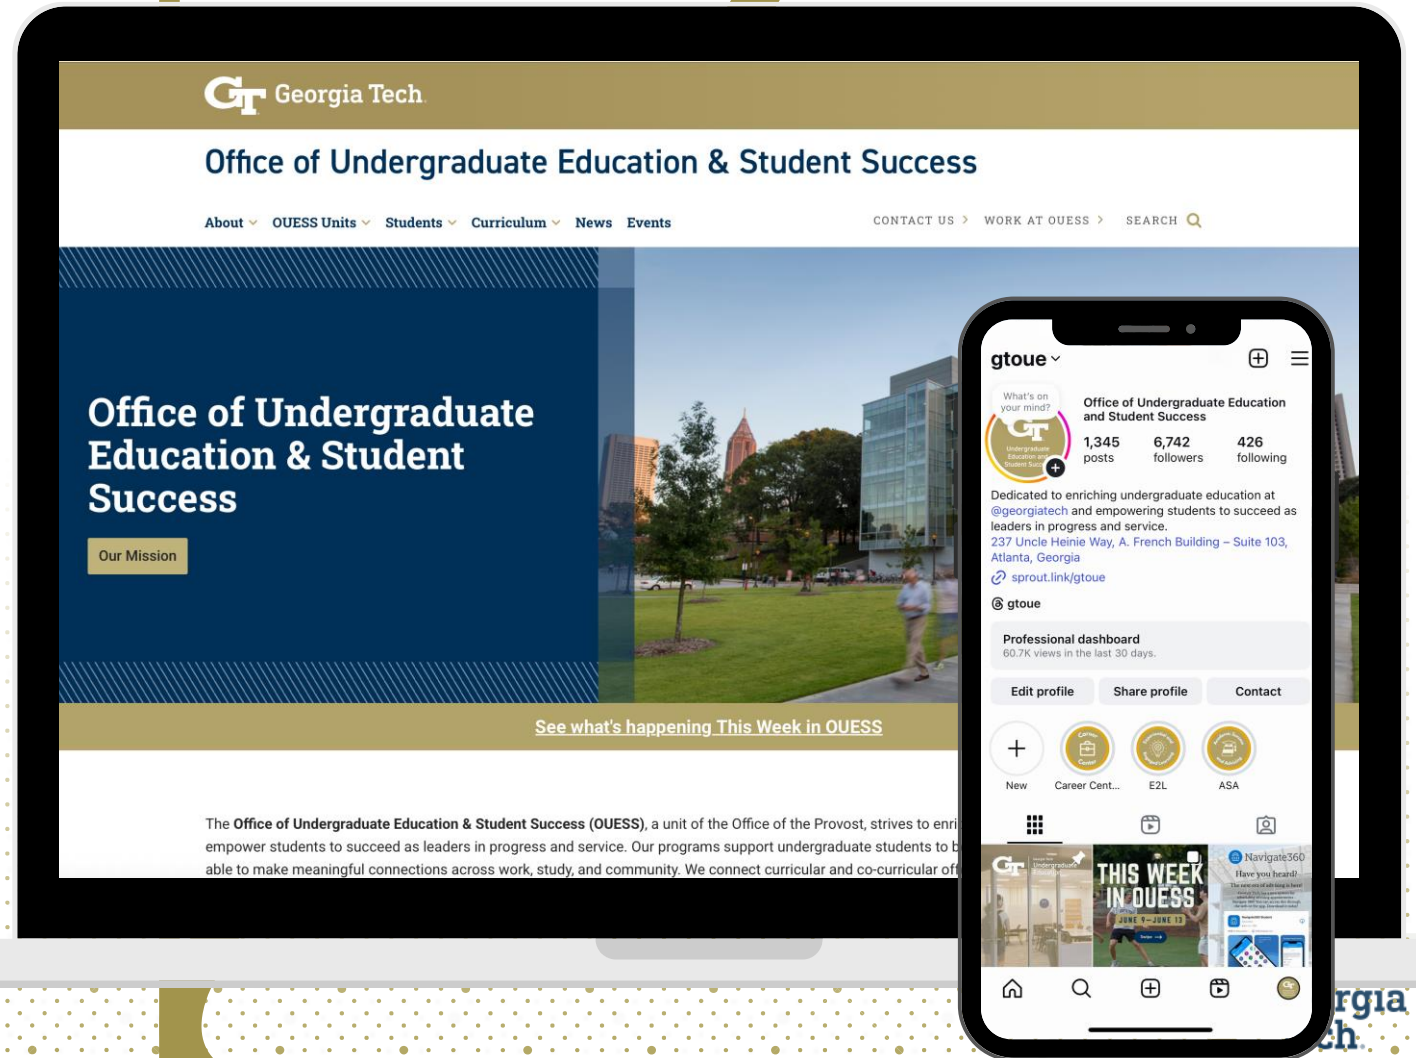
GT Georgia Tech

Office of Undergraduate Education & Student Success

About OUESS Units Students Curriculum News Events CONTACT US › WORK AT OUESS › SEARCH

Office of Undergraduate Education & Student Success

Our Mission

See what's happening This Week in OUESS

The **Office of Undergraduate Education & Student Success (OUESS)**, a unit of the Office of the Provost, strives to enri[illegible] empower students to succeed as leaders in progress and service. Our programs support undergraduate students to b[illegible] able to make meaningful connections across work, study, and community. We connect curricular and co-curricular of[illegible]

gtoue

What's on your mind?

Office of Undergraduate Education and Student Success

1,345 posts 6,742 followers 426 following

Dedicated to enriching undergraduate education at @georgiatech and empowering students to succeed as leaders in progress and service.
237 Uncle Heinie Way, A. French Building – Suite 103, Atlanta, Georgia
sprout.link/gtoue
gtoue

Professional dashboard
60.7K views in the last 30 days.

Edit profile Share profile Contact

New Career Cent... E2L ASA

THIS WEEK IN OUESS JUNE 9–JUNE 13

Navigate360 Have you heard?

rgia ch.